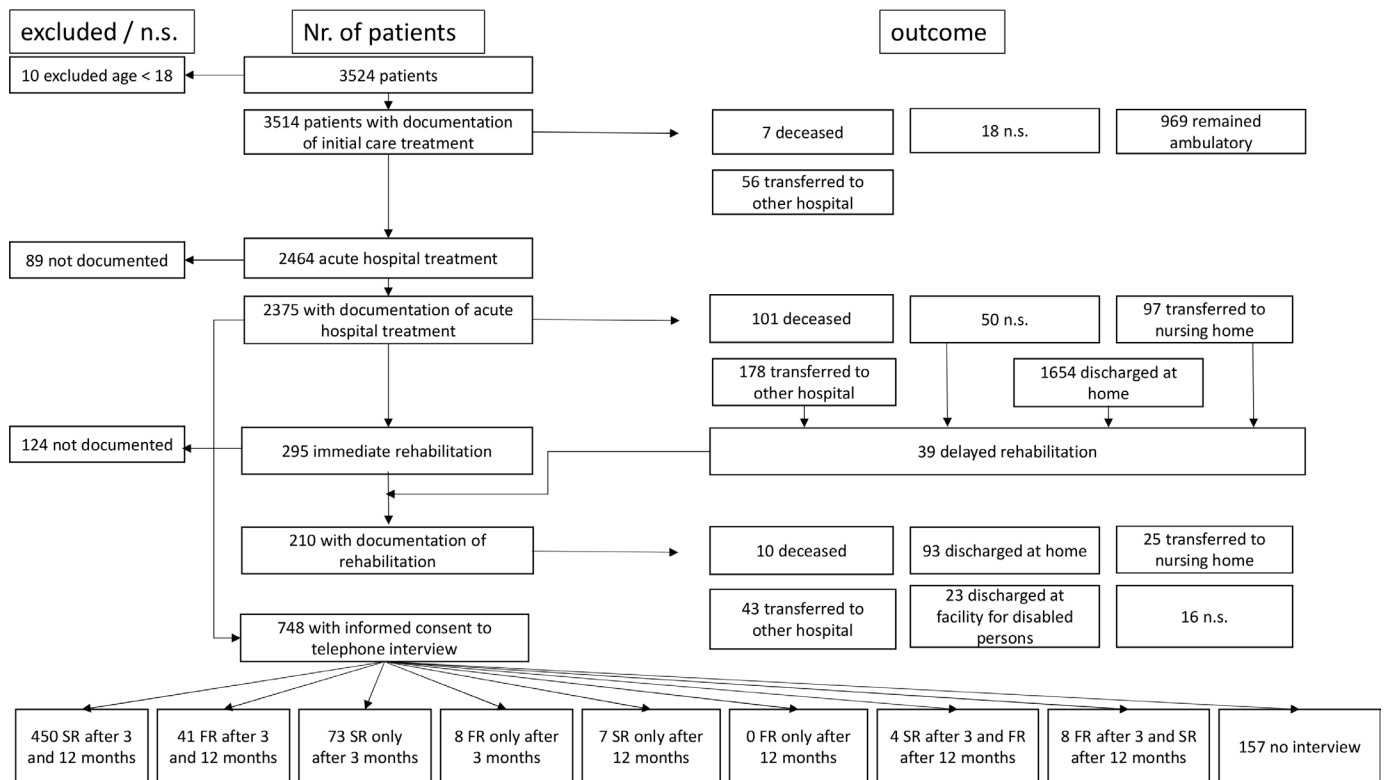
excluded / n.s.

Nr. of patients

outcome

10 excluded age < 18

3524 patients

3514 patients with documentation of initial care treatment

7 deceased

18 n.s.

969 remained ambulatory

56 transferred to other hospital

89 not documented

2464 acute hospital treatment

2375 with documentation of acute hospital treatment

101 deceased

50 n.s.

97 transferred to nursing home

178 transferred to other hospital

1654 discharged at home

124 not documented

295 immediate rehabilitation

39 delayed rehabilitation

210 with documentation of rehabilitation

10 deceased

93 discharged at home

25 transferred to nursing home

43 transferred to other hospital

23 discharged at facility for disabled persons

16 n.s.

748 with informed consent to telephone interview

450 SR after 3 and 12 months

41 FR after 3 and 12 months

73 SR only after 3 months

8 FR only after 3 months

7 SR only after 12 months

0 FR only after 12 months

4 SR after 3 and FR after 12 months

8 FR after 3 and SR after 12 months

157 no interview